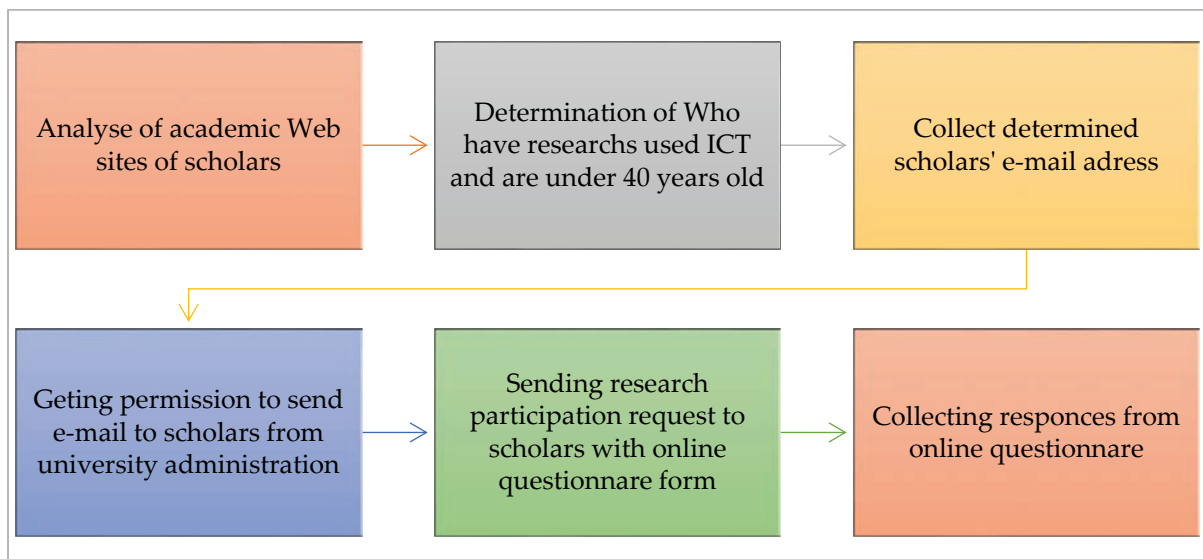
Analyse of academic Web sites of scholars

Determination of Who have researchs used ICT and are under 40 years old

Collect determined scholars' e-mail adress

Geting permission to send e-mail to scholars from university administration

Sending research participation request to scholars with online questionnare form

Collecting responces from online questionnare